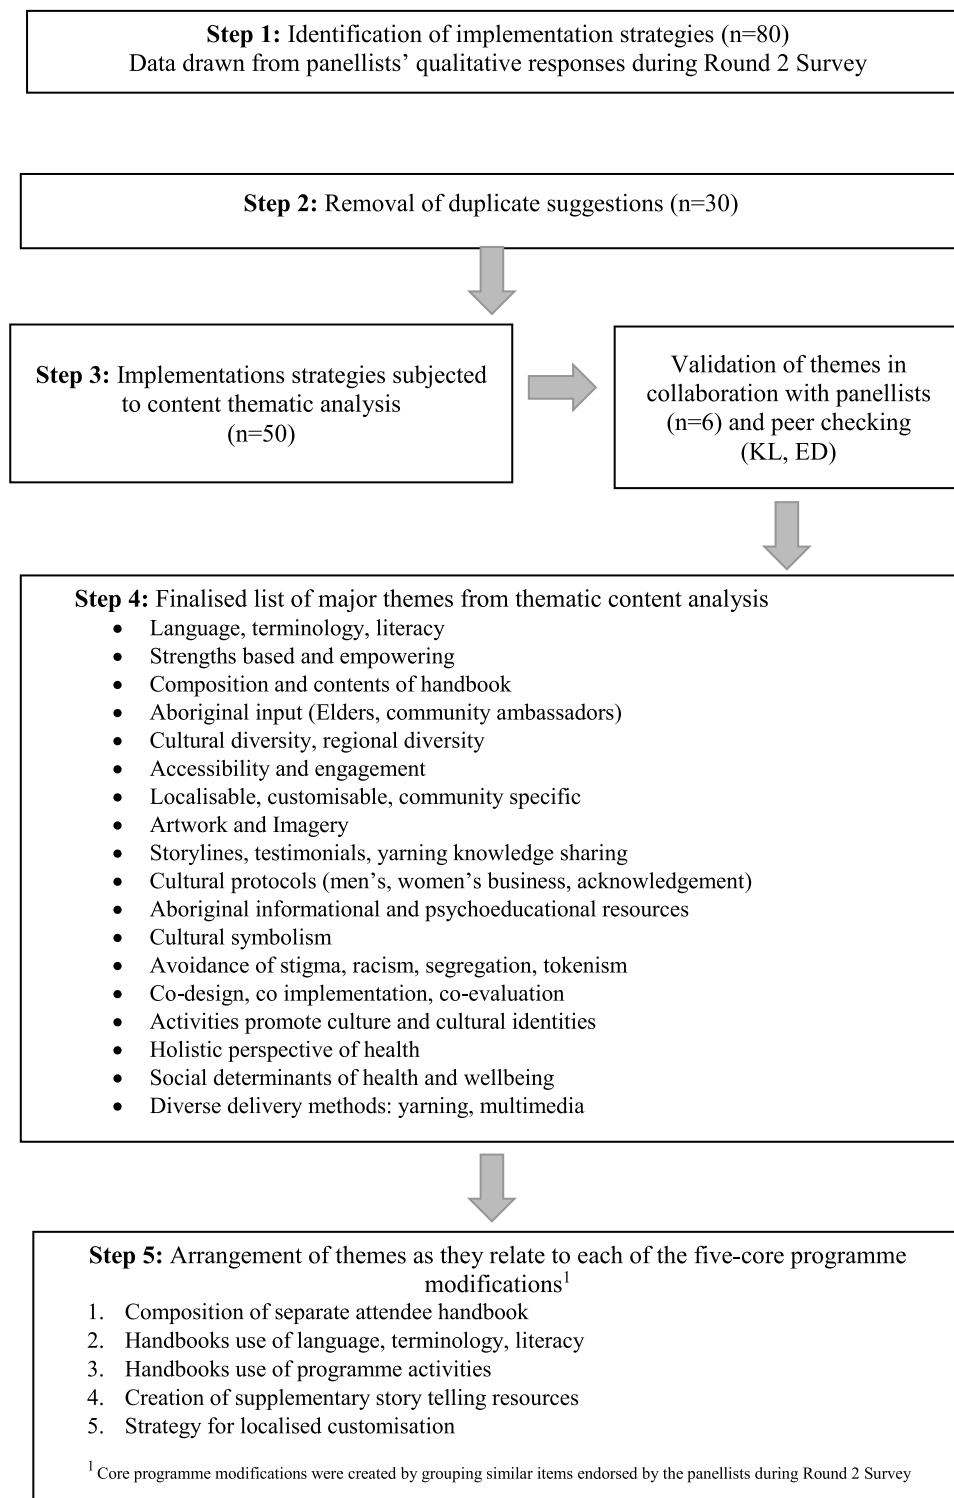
**Step 1:** Identification of implementation strategies (n=80)
Data drawn from panellists' qualitative responses during Round 2 Survey

**Step 2:** Removal of duplicate suggestions (n=30)

**Step 3:** Implementations strategies subjected to content thematic analysis (n=50)

Validation of themes in collaboration with panellists (n=6) and peer checking (KL, ED)

**Step 4:** Finalised list of major themes from thematic content analysis
- Language, terminology, literacy
- Strengths based and empowering
- Composition and contents of handbook
- Aboriginal input (Elders, community ambassadors)
- Cultural diversity, regional diversity
- Accessibility and engagement
- Localisable, customisable, community specific
- Artwork and Imagery
- Storylines, testimonials, yarning knowledge sharing
- Cultural protocols (men's, women's business, acknowledgement)
- Aboriginal informational and psychoeducational resources
- Cultural symbolism
- Avoidance of stigma, racism, segregation, tokenism
- Co-design, co implementation, co-evaluation
- Activities promote culture and cultural identities
- Holistic perspective of health
- Social determinants of health and wellbeing
- Diverse delivery methods: yarning, multimedia

**Step 5:** Arrangement of themes as they relate to each of the five-core programme modifications$^1$
1. Composition of separate attendee handbook
2. Handbooks use of language, terminology, literacy
3. Handbooks use of programme activities
4. Creation of supplementary story telling resources
5. Strategy for localised customisation

$^1$ Core programme modifications were created by grouping similar items endorsed by the panellists during Round 2 Survey